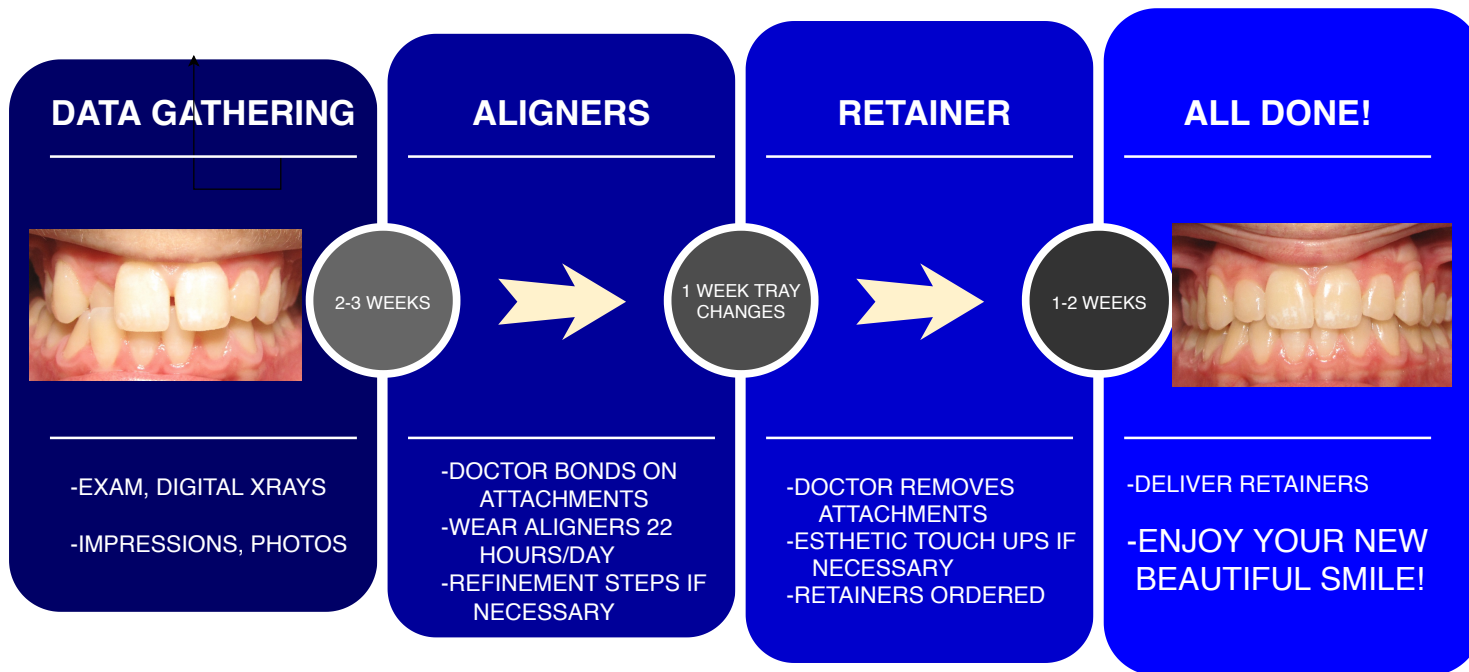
DATA GATHERING

-EXAM, DIGITAL XRAYS

-IMPRESSIONS, PHOTOS

2-3 WEEKS

ALIGNERS

-DOCTOR BONDS ON ATTACHMENTS
-WEAR ALIGNERS 22 HOURS/DAY
-REFINEMENT STEPS IF NECESSARY

1 WEEK TRAY CHANGES

RETAINER

-DOCTOR REMOVES ATTACHMENTS
-ESTHETIC TOUCH UPS IF NECESSARY
-RETAINERS ORDERED

1-2 WEEKS

ALL DONE!

-DELIVER RETAINERS

-ENJOY YOUR NEW BEAUTIFUL SMILE!